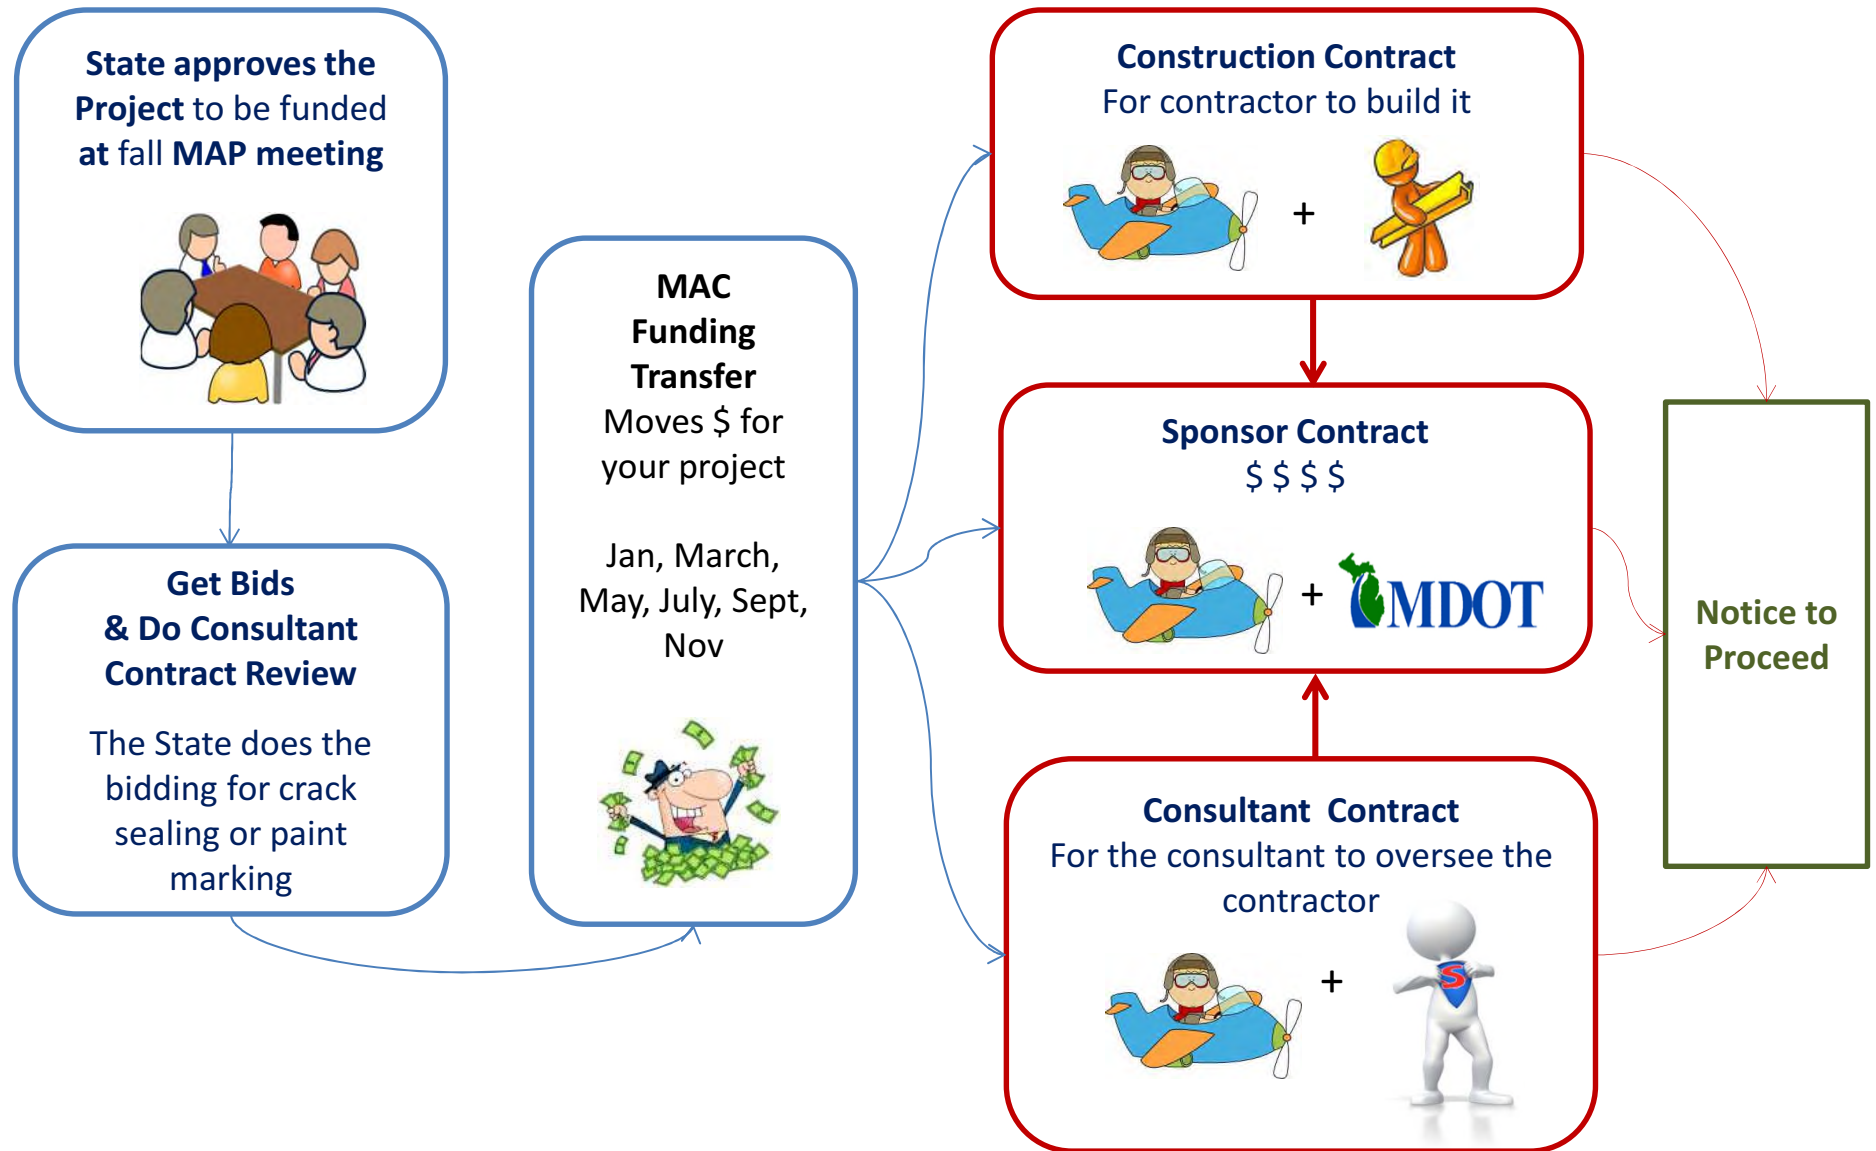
State approves the Project to be funded at fall MAP meeting

Get Bids & Do Consultant Contract Review

The State does the bidding for crack sealing or paint marking

MAC Funding Transfer
Moves $ for your project

Jan, March, May, July, Sept, Nov

Construction Contract
For contractor to build it

+

Sponsor Contract
$ $ $ $

+ MDOT

Consultant Contract
For the consultant to oversee the contractor

+

S

Notice to Proceed